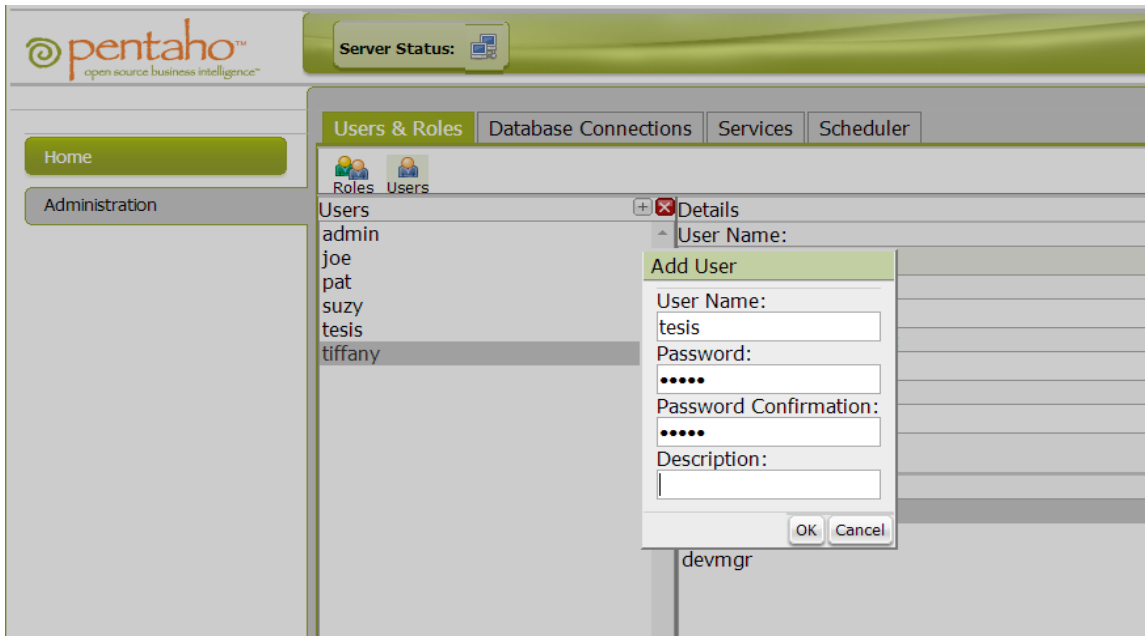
pentaho™
open source business intelligence™

Server Status:

Home
Administration

Users & Roles | Database Connections | Services | Scheduler

Roles Users

Users
admin
joe
pat
suzy
tesis
tiffany

Details
User Name:

Add User
User Name:
tesis
Password:
•••••
Password Confirmation:
•••••
Description:

OK Cancel

devmgr